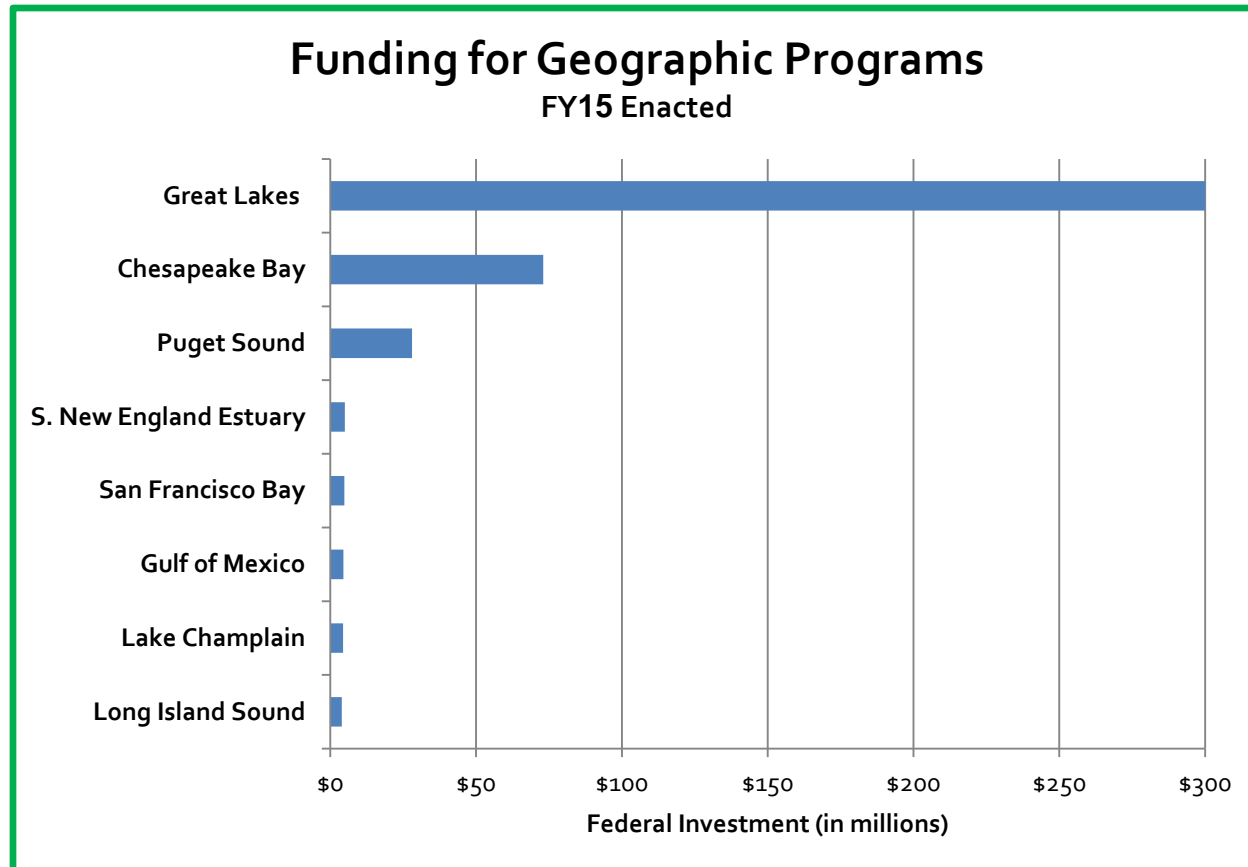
Funding for Geographic Programs
FY15 Enacted

Great Lakes
Chesapeake Bay
Puget Sound
S. New England Estuary
San Francisco Bay
Gulf of Mexico
Lake Champlain
Long Island Sound

$0 $50 $100 $150 $200 $250 $300

Federal Investment (in millions)